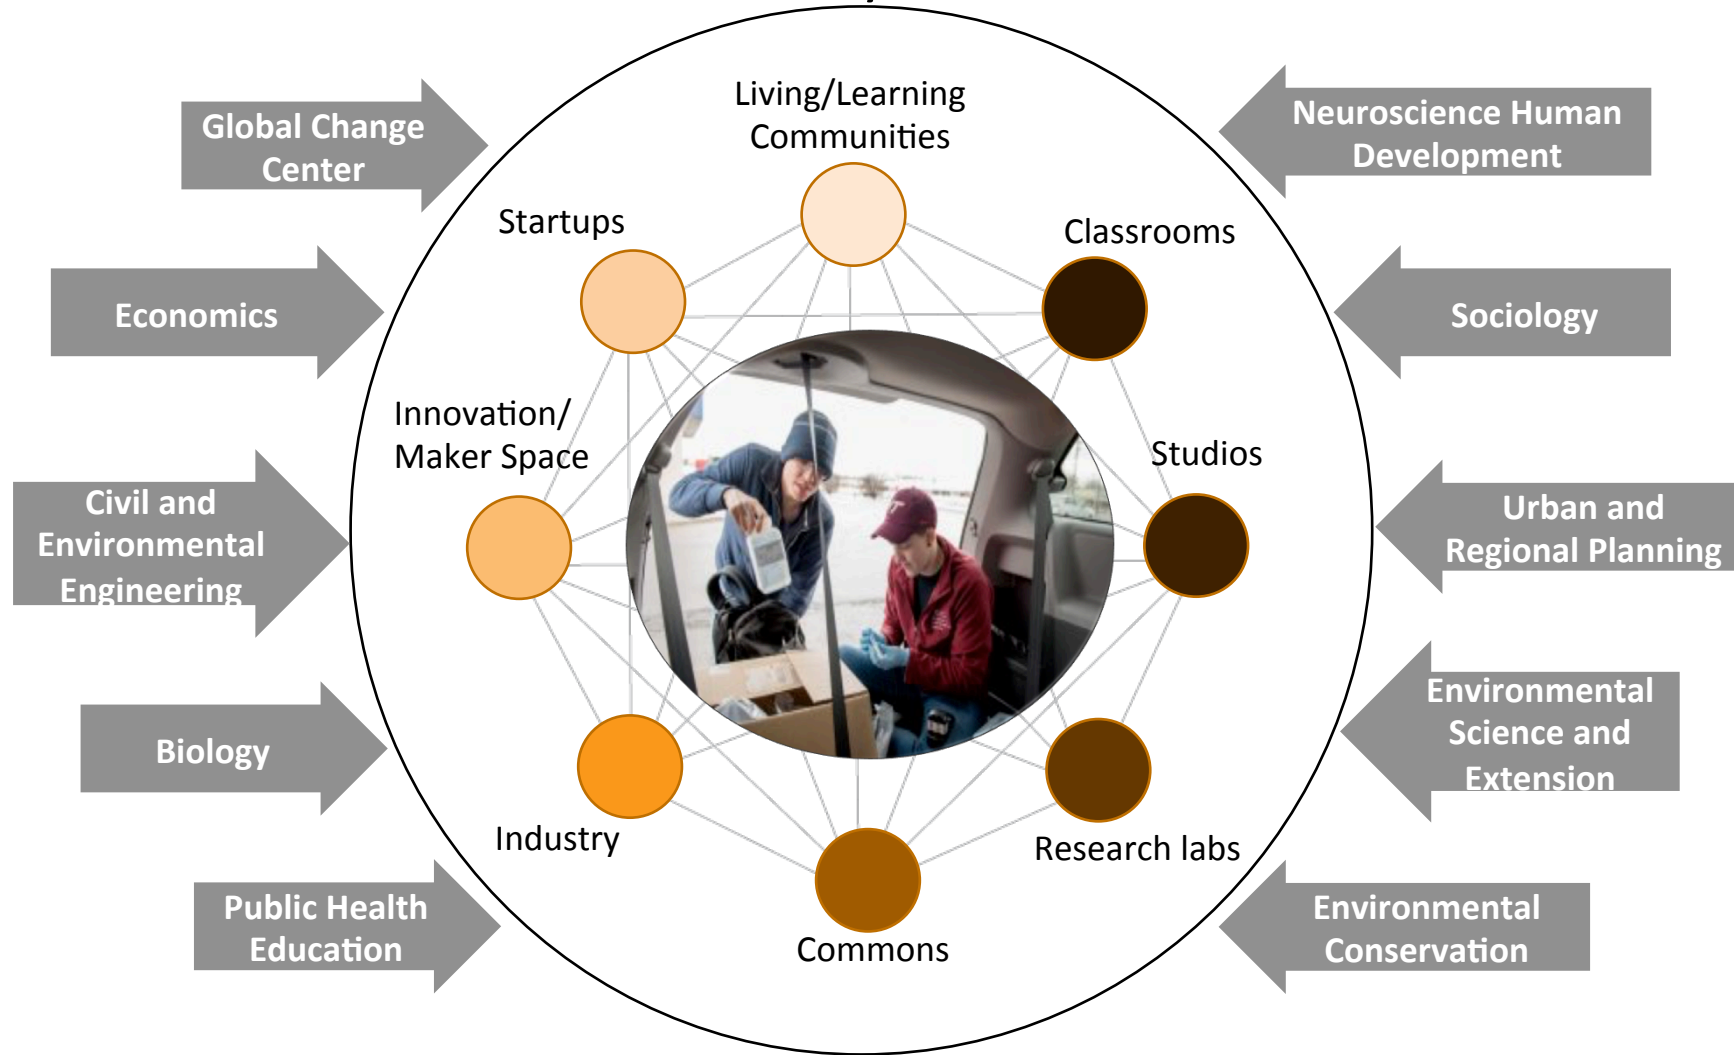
Global Change Center

Economics

Civil and Environmental Engineering

Biology

Public Health Education

Living/Learning Communities

Startups

Classrooms

Innovation/ Maker Space

Studios

Industry

Research labs

Commons

Neuroscience Human Development

Sociology

Urban and Regional Planning

Environmental Science and Extension

Environmental Conservation